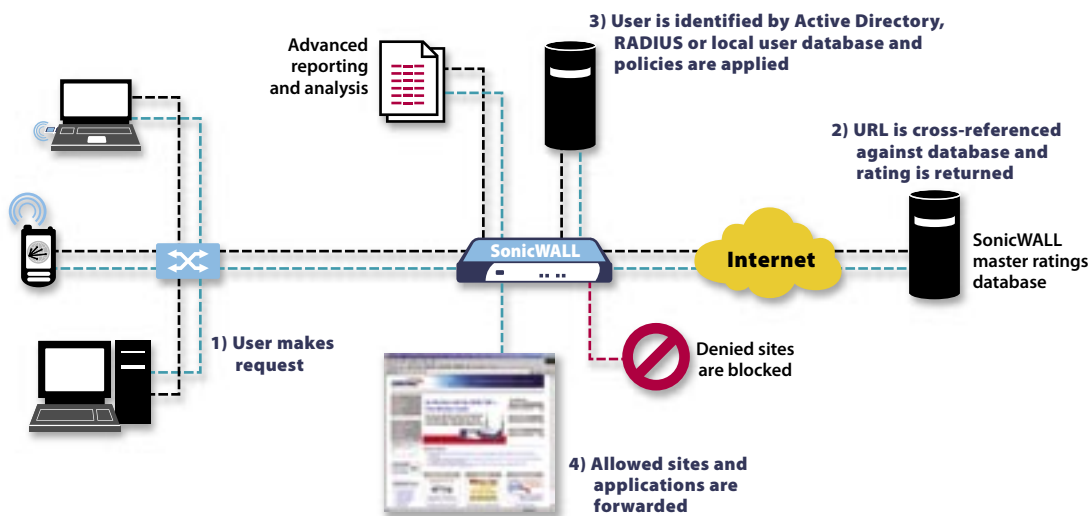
Advanced reporting and analysis

3) User is identified by Active Directory, RADIUS or local user database and policies are applied

2) URL is cross-referenced against database and rating is returned

SonicWALL

Internet

SonicWALL master ratings database

1) User makes request

Denied sites are blocked

4) Allowed sites and applications are forwarded